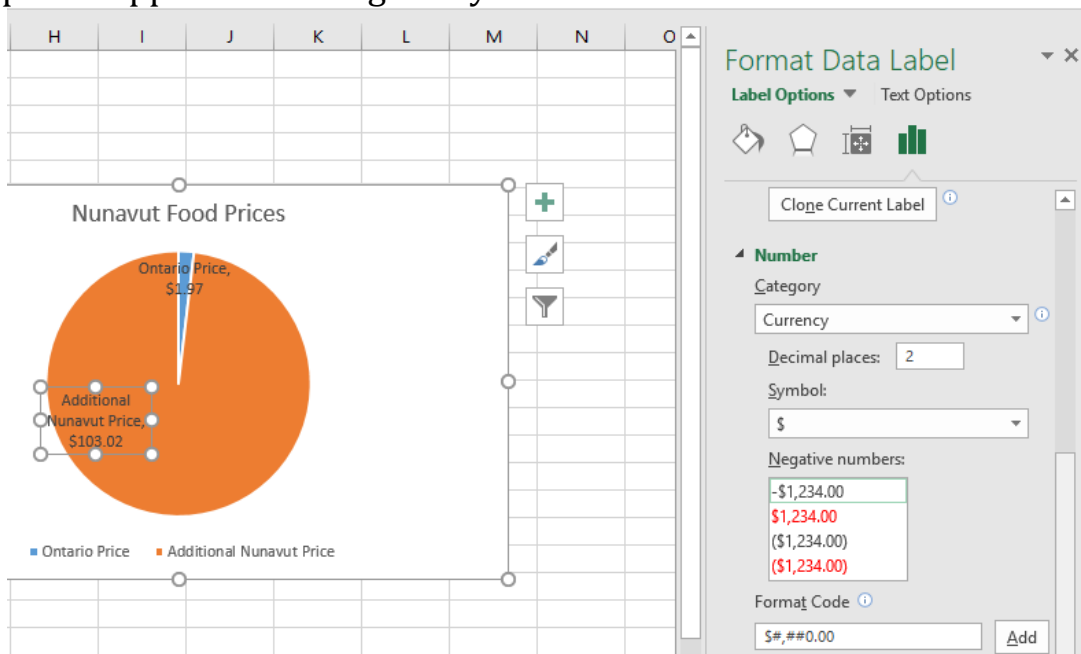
H I J K L M N O

Nunavut Food Prices

Ontario Price, $1.97

Additional Nunavut Price, $103.02

Ontario Price Additional Nunavut Price

Format Data Label

Label Options Text Options

Clone Current Label

Number

Category

Currency

Decimal places: 2

Symbol:

$

Negative numbers:

-$1,234.00
$1,234.00
($1,234.00)
($1,234.00)

Format Code

$#,##0.00

Add